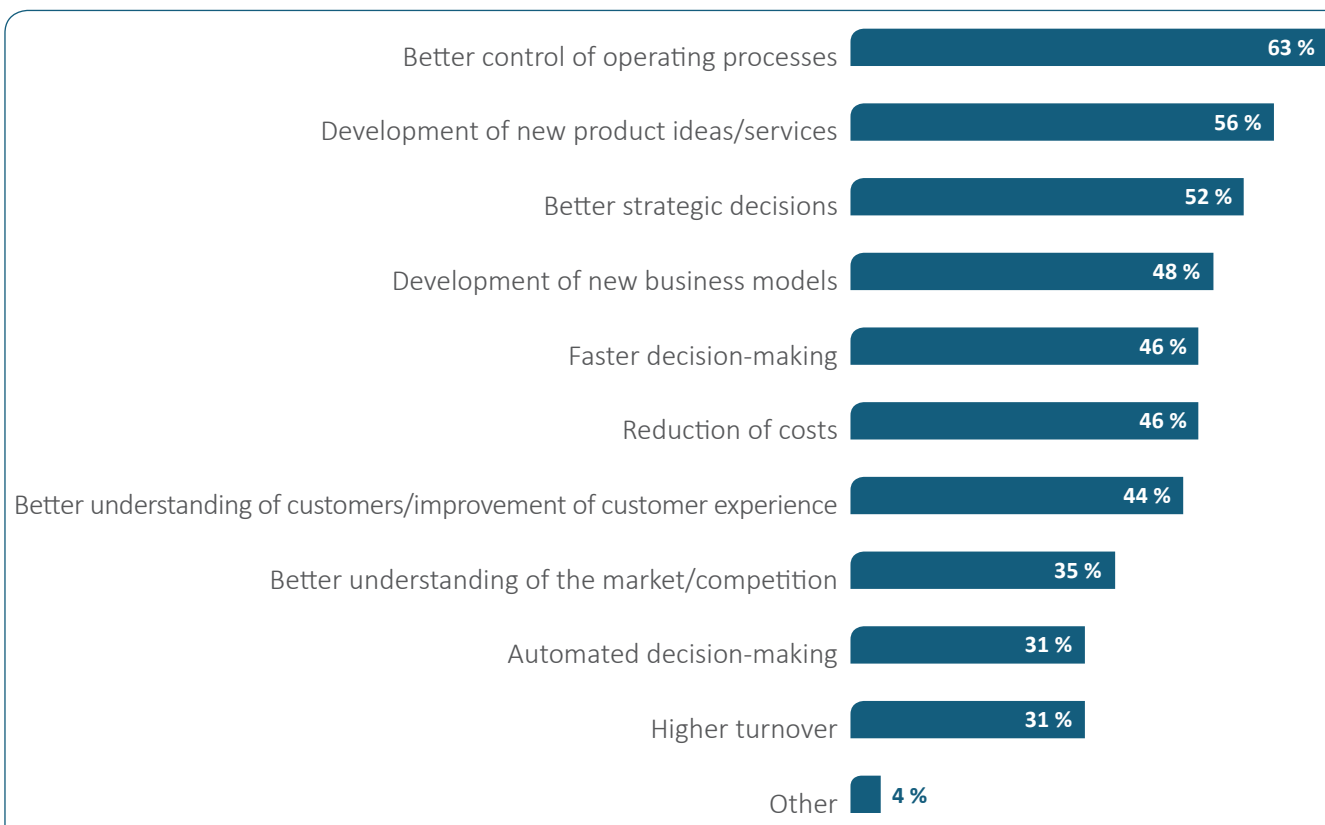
Better control of operating processes 63 %

Development of new product ideas/services 56 %

Better strategic decisions 52 %

Development of new business models 48 %

Faster decision-making 46 %

Reduction of costs 46 %

Better understanding of customers/improvement of customer experience 44 %

Better understanding of the market/competition 35 %

Automated decision-making 31 %

Higher turnover 31 %

Other 4 %